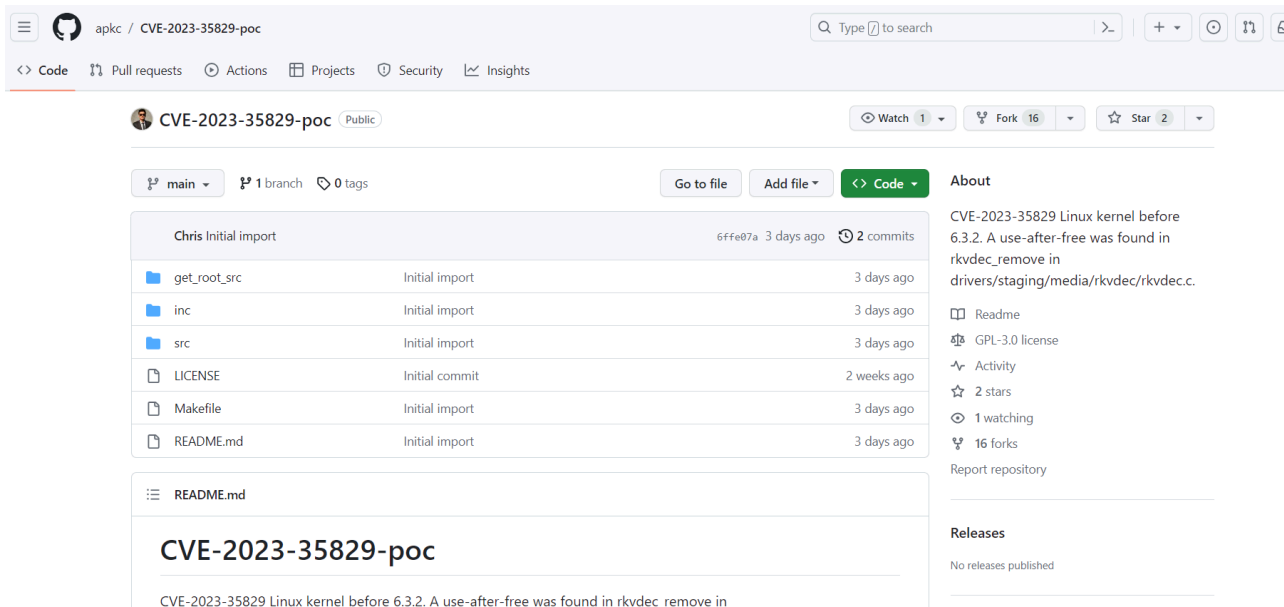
apkc / CVE-2023-35829-poc

Type / to search

Code Pull requests Actions Projects Security Insights

CVE-2023-35829-poc Public

Watch 1 Fork 16 Star 2

main 1 branch 0 tags

Go to file Add file Code

Chris Initial import 6ffe07a 3 days ago 2 commits

| | | |
|---|---|---|
| get_root_src | Initial import | 3 days ago |
| inc | Initial import | 3 days ago |
| src | Initial import | 3 days ago |
| LICENSE | Initial commit | 2 weeks ago |
| Makefile | Initial import | 3 days ago |
| README.md | Initial import | 3 days ago |

README.md

CVE-2023-35829-poc

CVE-2023-35829 Linux kernel before 6.3.2. A use-after-free was found in rkvdec_remove in

About

CVE-2023-35829 Linux kernel before 6.3.2. A use-after-free was found in rkvdec_remove in drivers/staging/media/rkvdec/rkvdec.c.

Readme

GPL-3.0 license

Activity

2 stars

1 watching

16 forks

Report repository

Releases

No releases published